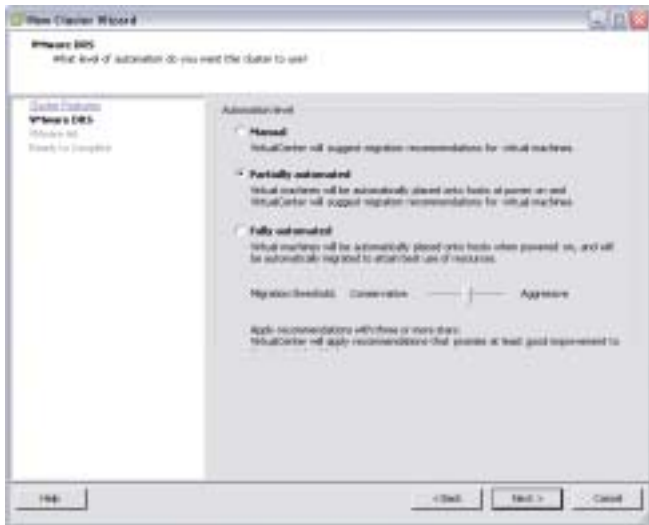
New Cluster Wizard

VMware DRS
What level of automation do you want this cluster to use?

Cluster Features
VMware DRS
VMware HA
Ready to Complete

Automation level

Manual
VirtualCenter will suggest migration recommendations for virtual machines.

Partially automated
Virtual machines will be automatically placed onto hosts at power on and VirtualCenter will suggest migration recommendations for virtual machines.

Fully automated
Virtual machines will be automatically placed onto hosts when powered on, and will be automatically migrated to attain best use of resources.

Migration threshold: Conservative Aggressive

Apply recommendations with three or more stars.
VirtualCenter will apply recommendations that promise at least good improvement to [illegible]

Help

< Back

Next >

Cancel